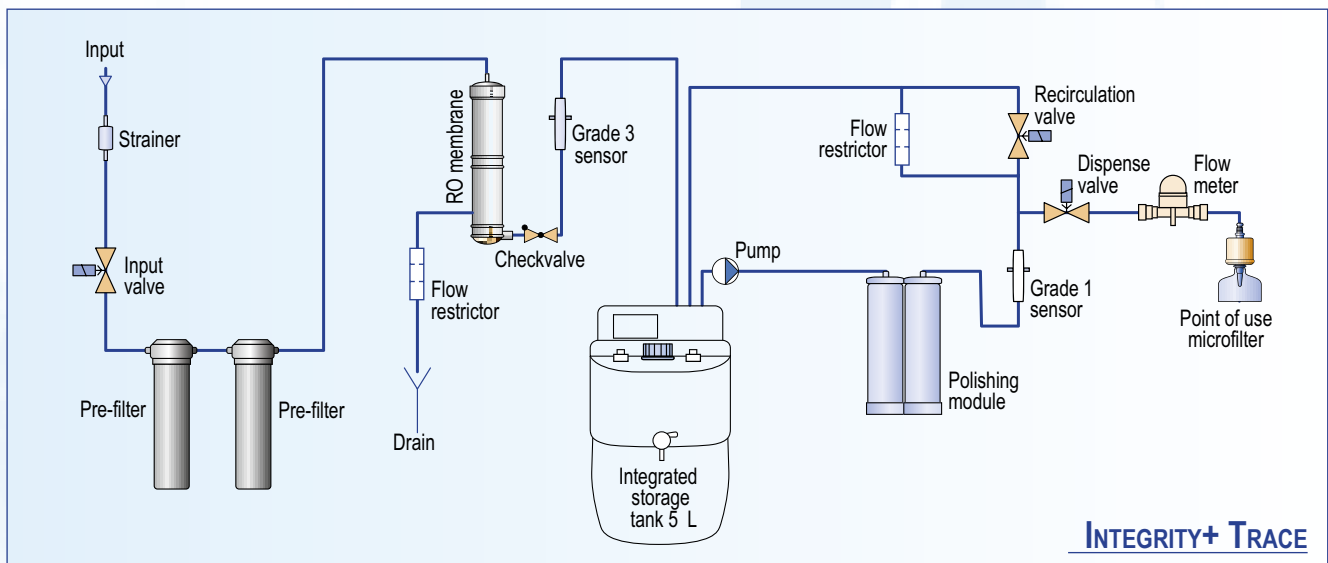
Input

Strainer

Input valve

Pre-filter

Pre-filter

RO membrane

Flow restrictor

Drain

Grade 3 sensor

Checkvalve

Integrated storage tank 5 L

Pump

Flow restrictor

Recirculation valve

Dispense valve

Flow meter

Grade 1 sensor

Polishing module

Point of use microfilter

INTEGRITY+ TRACE